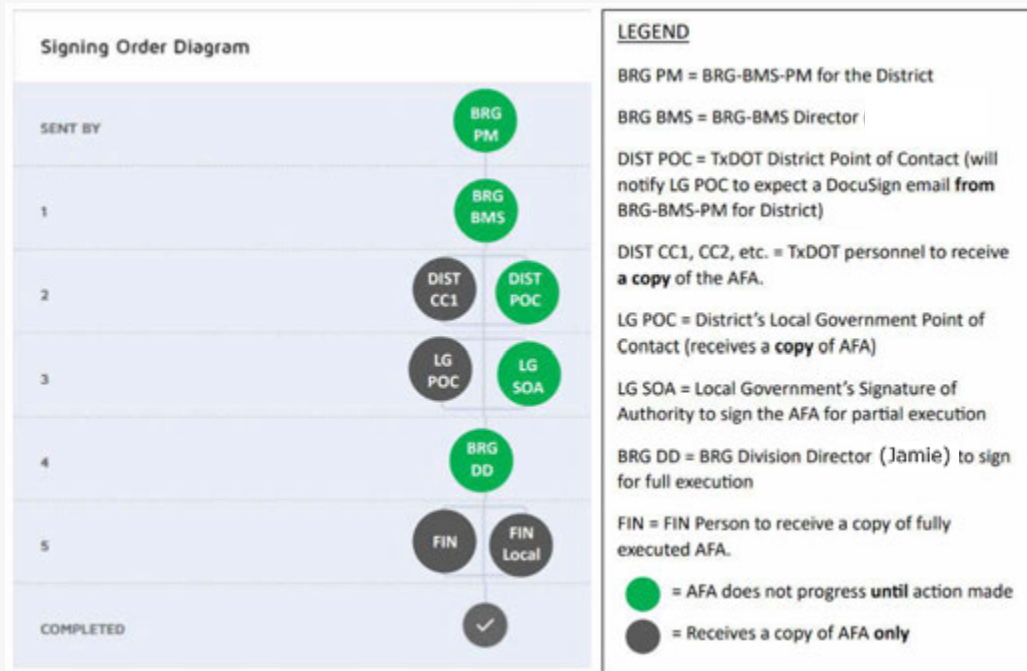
Signing Order Diagram

SENT BY
BRG PM

1
BRG BMS

2
DIST CC1
DIST POC

3
LG POC
LG SOA

4
BRG DD

5
FIN
FIN Local

COMPLETED

LEGEND

BRG PM = BRG-BMS-PM for the District

BRG BMS = BRG-BMS Director

DIST POC = TxDOT District Point of Contact (will notify LG POC to expect a DocuSign email **from** BRG-BMS-PM for District)

DIST CC1, CC2, etc. = TxDOT personnel to receive **a copy** of the AFA.

LG POC = District's Local Government Point of Contact (receives a **copy** of AFA)

LG SOA = Local Government's Signature of Authority to sign the AFA for partial execution

BRG DD = BRG Division Director (Jamie) to sign for full execution

FIN = FIN Person to receive a copy of fully executed AFA.

= AFA does not progress **until** action made

= Receives a copy of AFA **only**